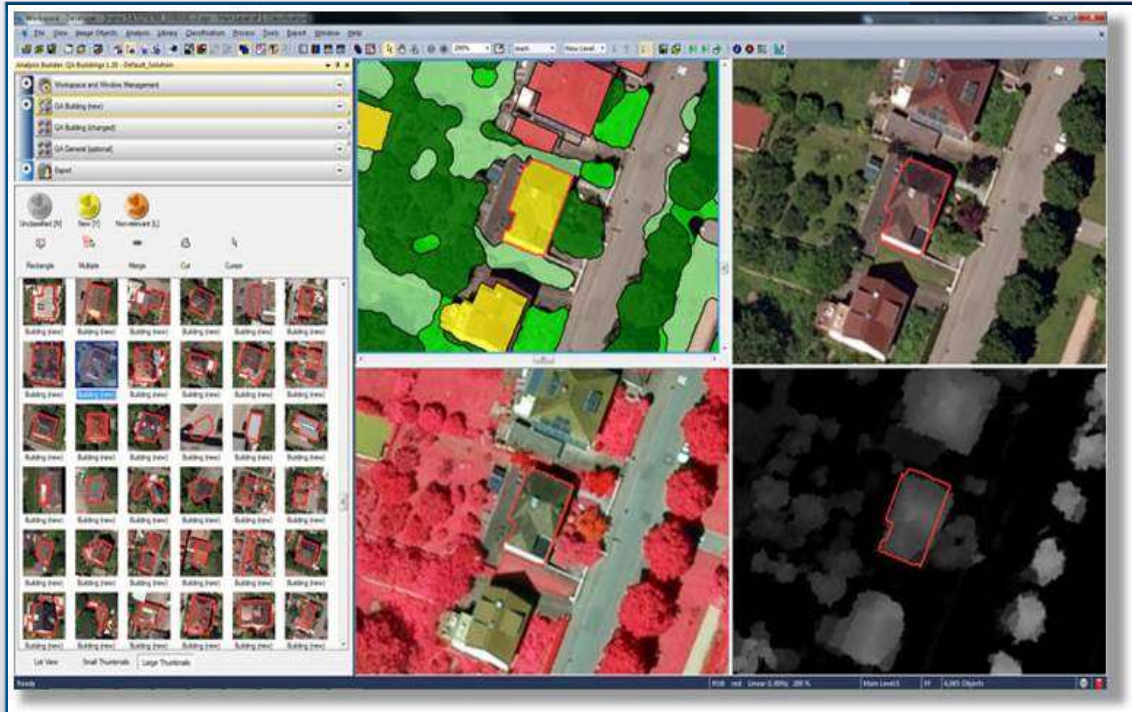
File View Image Objects Analysis Library Classification Process Tools Export Window Help

Analysis Builder: QA Buildings 1.20 - Default_Solution

Workspace and Window Management

QA Building (new)

QA Building (changed)

QA General (optional)

Export

Unclassified [N]

New [Y]

Non-relevant [L]

Rectangle

Multiple

Merge

Cut

Cursor

Building (new) Building (new) Building (new) Building (new) Building (new) Building (new)

Building (new) Building (new) Building (new) Building (new) Building (new) Building (new)

Building (new) Building (new) Building (new) Building (new) Building (new) Building (new)

Building (new) Building (new) Building (new) Building (new) Building (new) Building (new)

Building (new) Building (new) Building (new) Building (new) Building (new) Building (new)

Building (new) Building (new) Building (new) Building (new) Building (new) Building (new)

List View

Small Thumbnails

Large Thumbnails

Ready

RGB

Linear (1.00%)

200 %

Main Level

6,065 Objects